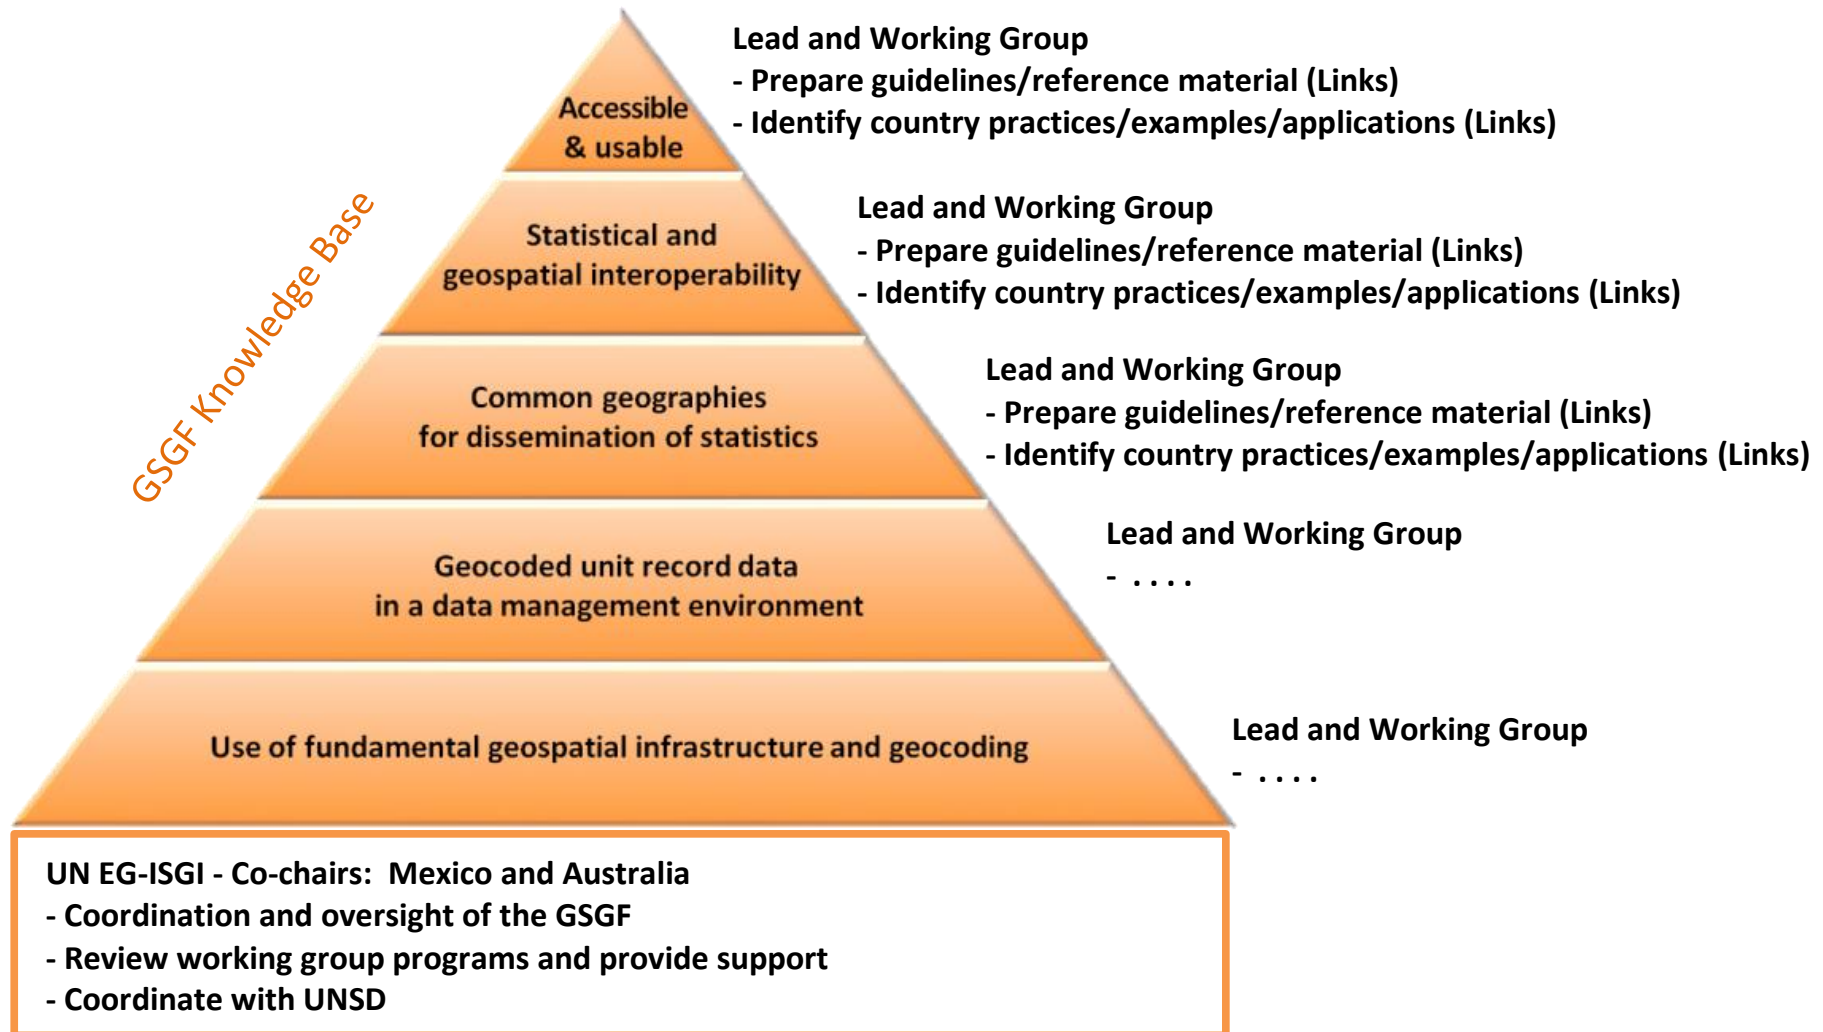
GSGF Knowledge Base

Accessible & usable

Lead and Working Group
- Prepare guidelines/reference material (Links)
- Identify country practices/examples/applications (Links)

Statistical and geospatial interoperability

Lead and Working Group
- Prepare guidelines/reference material (Links)
- Identify country practices/examples/applications (Links)

Common geographies for dissemination of statistics

Lead and Working Group
- Prepare guidelines/reference material (Links)
- Identify country practices/examples/applications (Links)

Geocoded unit record data in a data management environment

Lead and Working Group
- ....

Use of fundamental geospatial infrastructure and geocoding

Lead and Working Group
- ....

UN EG-ISGI - Co-chairs: Mexico and Australia
- Coordination and oversight of the GSGF
- Review working group programs and provide support
- Coordinate with UNSD